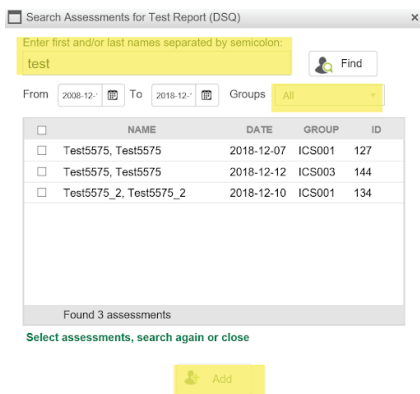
Search Assessments for Test Report (DSQ)

Enter first and/or last names separated by semicolon:

test

Find

From 2008-12-· To 2018-12-· Groups All

| | NAME | DATE | GROUP | ID |
|---|---|---|---|---|
| ☐ | Test5575, Test5575 | 2018-12-07 | ICS001 | 127 |
| ☐ | Test5575, Test5575 | 2018-12-12 | ICS003 | 144 |
| ☐ | Test5575_2, Test5575_2 | 2018-12-10 | ICS001 | 134 |

Found 3 assessments

Select assessments, search again or close

Add